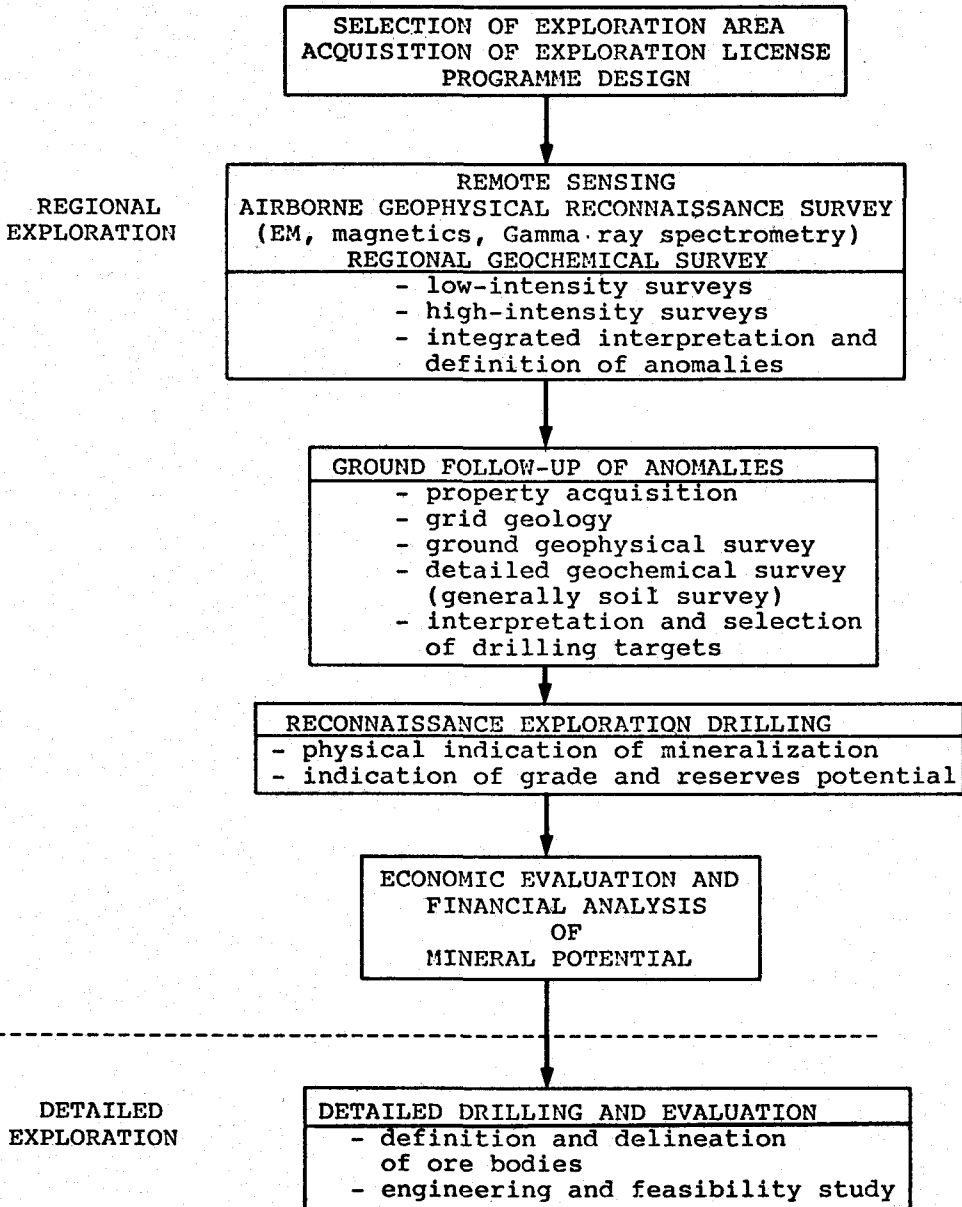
SELECTION OF EXPLORATION AREA
ACQUISITION OF EXPLORATION LICENSE
PROGRAMME DESIGN

REGIONAL EXPLORATION

REMOTE SENSING
AIRBORNE GEOPHYSICAL RECONNAISSANCE SURVEY
(EM, magnetics, Gamma ray spectrometry)
REGIONAL GEOCHEMICAL SURVEY

- low-intensity surveys
- high-intensity surveys
- integrated interpretation and definition of anomalies

GROUND FOLLOW-UP OF ANOMALIES

- property acquisition
- grid geology
- ground geophysical survey
- detailed geochemical survey (generally soil survey)
- interpretation and selection of drilling targets

RECONNAISSANCE EXPLORATION DRILLING

- physical indication of mineralization
- indication of grade and reserves potential

ECONOMIC EVALUATION AND
FINANCIAL ANALYSIS
OF
MINERAL POTENTIAL

DETAILED EXPLORATION

DETAILED DRILLING AND EVALUATION

- definition and delineation of ore bodies
- engineering and feasibility study